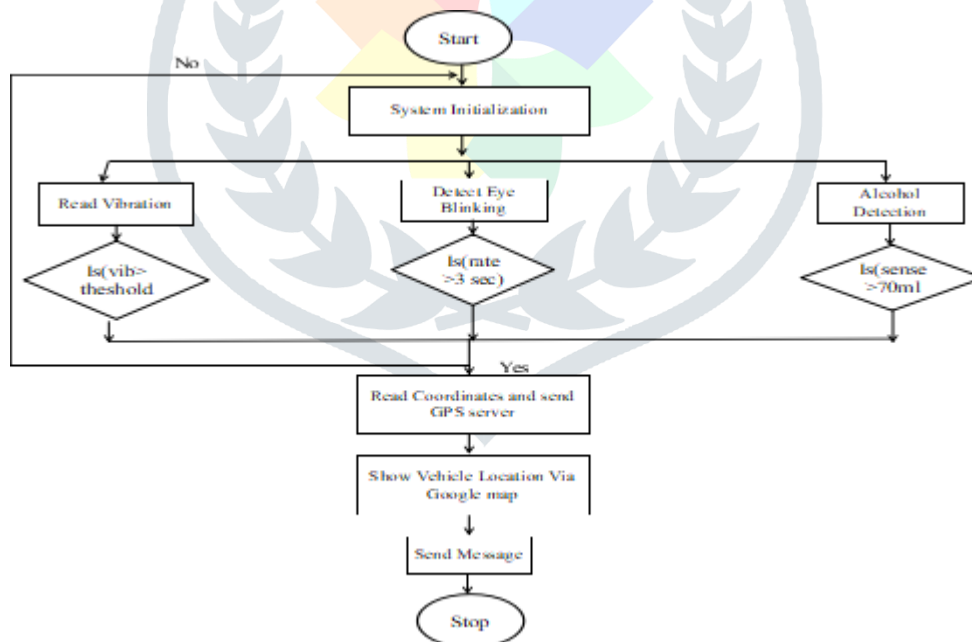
Start

No

System Initialization

Read Vibration

Detect Eye Blinking

Alcohol Detection

Is(vib> theshold

Is(rate >3 sec)

Is(sense >70ml

Yes

Read Coordinates and send GPS server

Show Vehicle Location Via Google map

Send Message

Stop